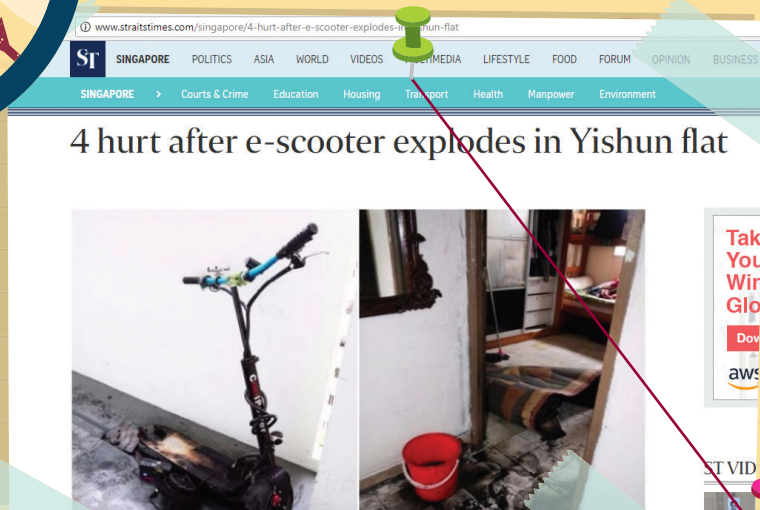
www.straitstimes.com/singapore/4-hurt-after-e-scooter-explodes-in-yishun-flat

ST SINGAPORE POLITICS ASIA WORLD VIDEOS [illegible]MEDIA LIFESTYLE FOOD FORUM OPINION BUSINESS

SINGAPORE > Courts & Crime Education Housing Transport Health Manpower Environment

4 hurt after e-scooter explodes in Yishun flat

Tak
You
Win
Glo
Dow
aws

ST VID